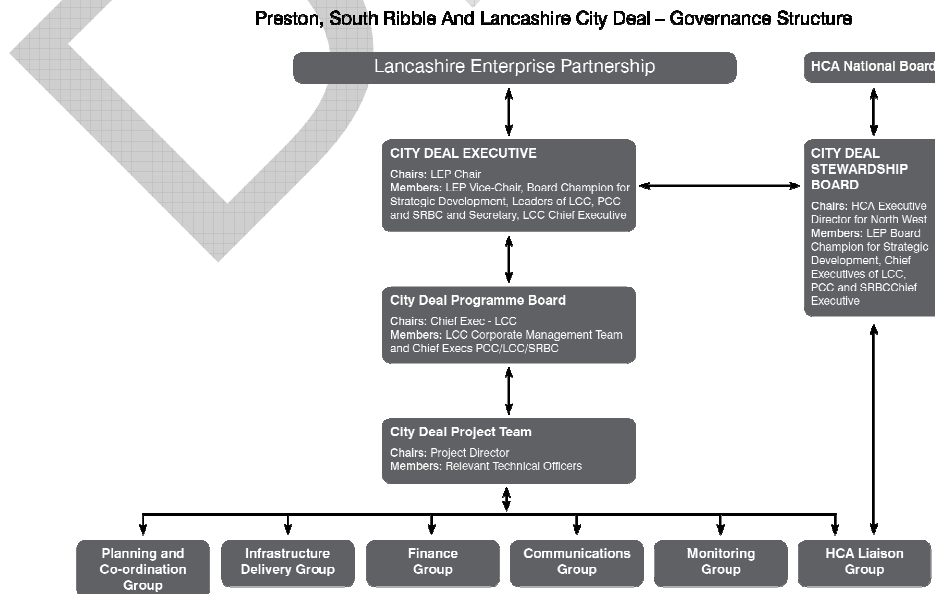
Preston, South Ribble And Lancashire City Deal – Governance Structure

Lancashire Enterprise Partnership

HCA National Board

CITY DEAL EXECUTIVE
Chairs: LEP Chair
Members: LEP Vice-Chair, Board Champion for Strategic Development, Leaders of LCC, PCC and SRBC and Secretary, LCC Chief Executive

CITY DEAL STEWARDSHIP BOARD
Chairs: HCA Executive Director for North West
Members: LEP Board Champion for Strategic Development, Chief Executives of LCC, PCC and SRBCChief Executive

City Deal Programme Board
Chairs: Chief Exec - LCC
Members: LCC Corporate Management Team and Chief Execs PCC/LCC/SRBC

City Deal Project Team
Chairs: Project Director
Members: Relevant Technical Officers

Planning and Co-ordination Group

Infrastructure Delivery Group

Finance Group

Communications Group

Monitoring Group

HCA Liaison Group